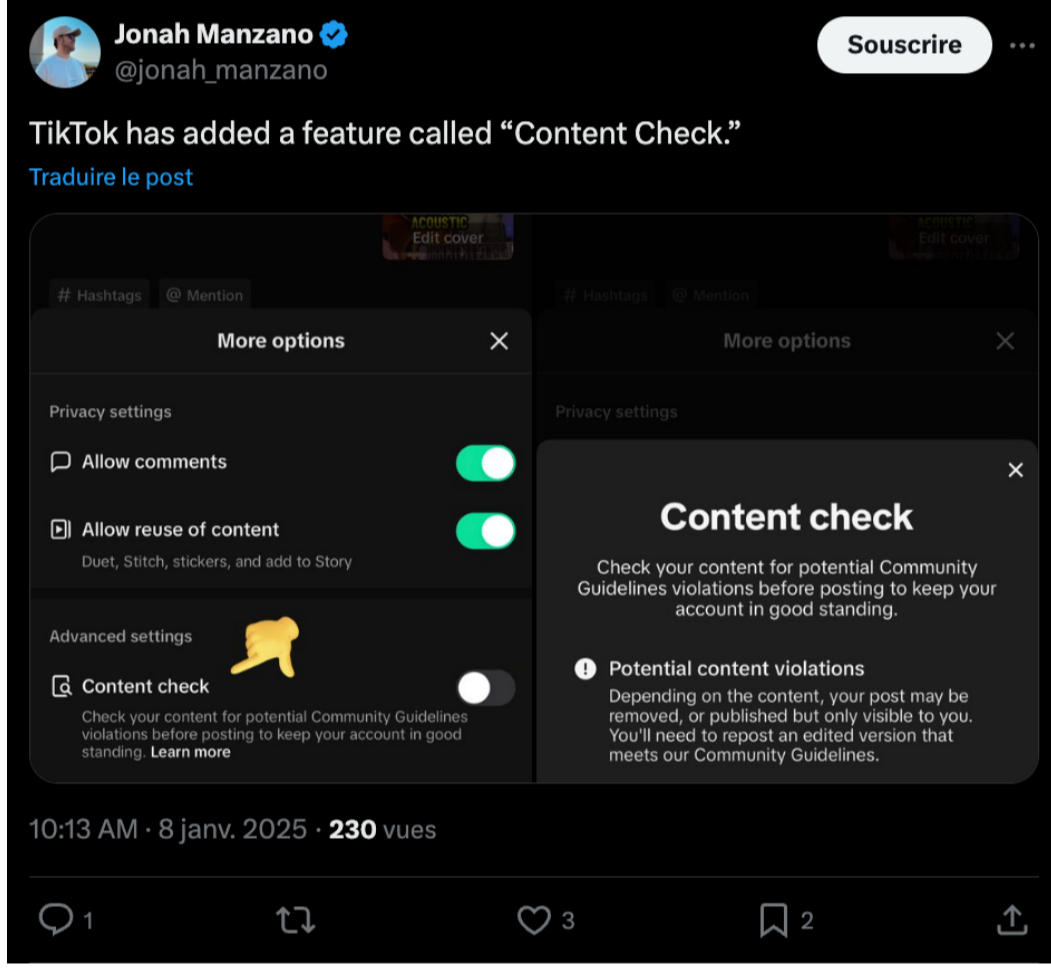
Jonah Manzano
@jonah_manzano

Souscrire

TikTok has added a feature called "Content Check."

Traduire le post

ACOUSTIC
Edit cover

# Hashtags @ Mention

More options

Privacy settings

Allow comments

Allow reuse of content
Duet, Stitch, stickers, and add to Story

Advanced settings

Content check
Check your content for potential Community Guidelines violations before posting to keep your account in good standing. Learn more

ACOUSTIC
Edit cover

# Hashtags @ Mention

More options

Privacy settings

Content check

Check your content for potential Community Guidelines violations before posting to keep your account in good standing.

Potential content violations
Depending on the content, your post may be removed, or published but only visible to you. You'll need to repost an edited version that meets our Community Guidelines.

10:13 AM · 8 janv. 2025 · 230 vues

1 3 2